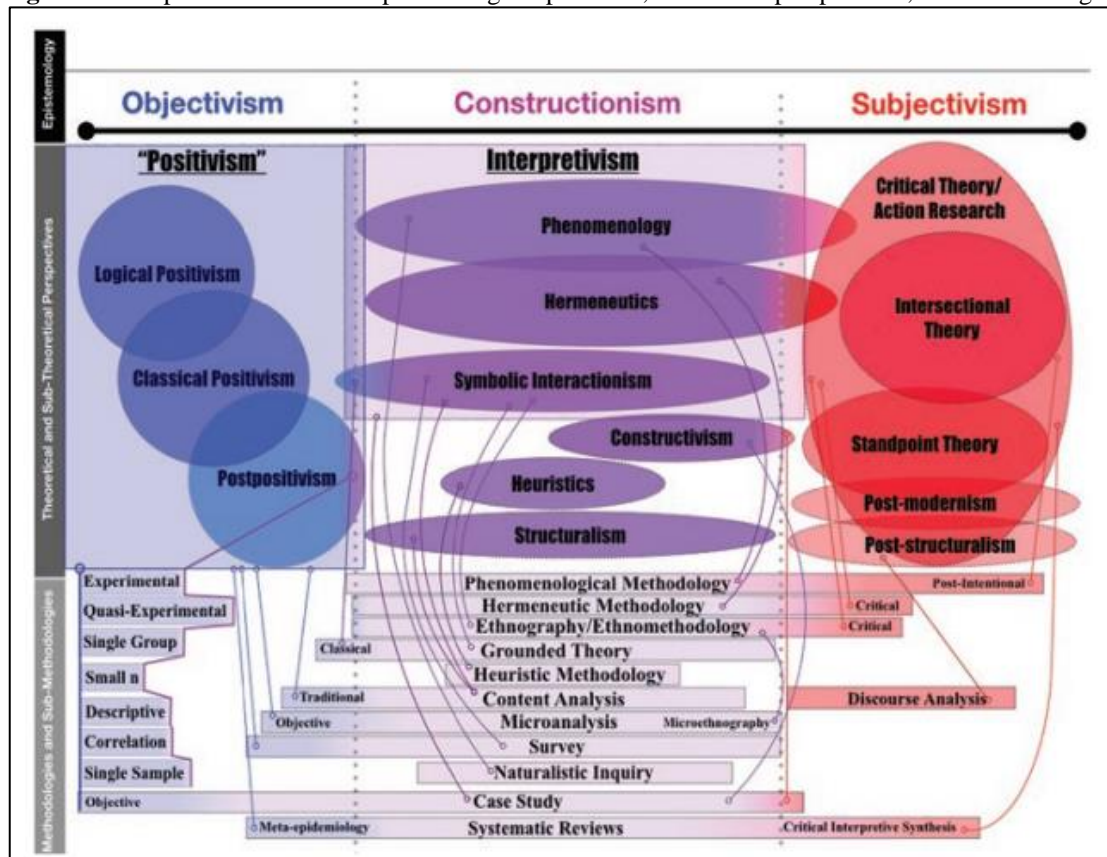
Epistemology

Objectivism

Constructionism

Subjectivism

Theoretical and Sub-Theoretical Perspectives

"Positivism"

Logical Positivism

Classical Positivism

Postpositivism

Interpretivism

Phenomenology

Hermeneutics

Symbolic Interactionism

Constructivism

Heuristics

Structuralism

Critical Theory/ Action Research

Intersectional Theory

Standpoint Theory

Post-modernism

Post-structuralism

Methodologies and Sub-Methodologies

Experimental

Quasi-Experimental

Single Group

Small n

Descriptive

Correlation

Single Sample

Objective

Phenomenological Methodology

Post-Intentional

Hermeneutic Methodology

Critical

Ethnography/Ethnomethodology

Critical

Classical

Grounded Theory

Heuristic Methodology

Traditional

Content Analysis

Discourse Analysis

Objective

Microanalysis

Microethnography

Survey

Naturalistic Inquiry

Case Study

Meta-epidemiology

Systematic Reviews

Critical Interpretive Synthesis